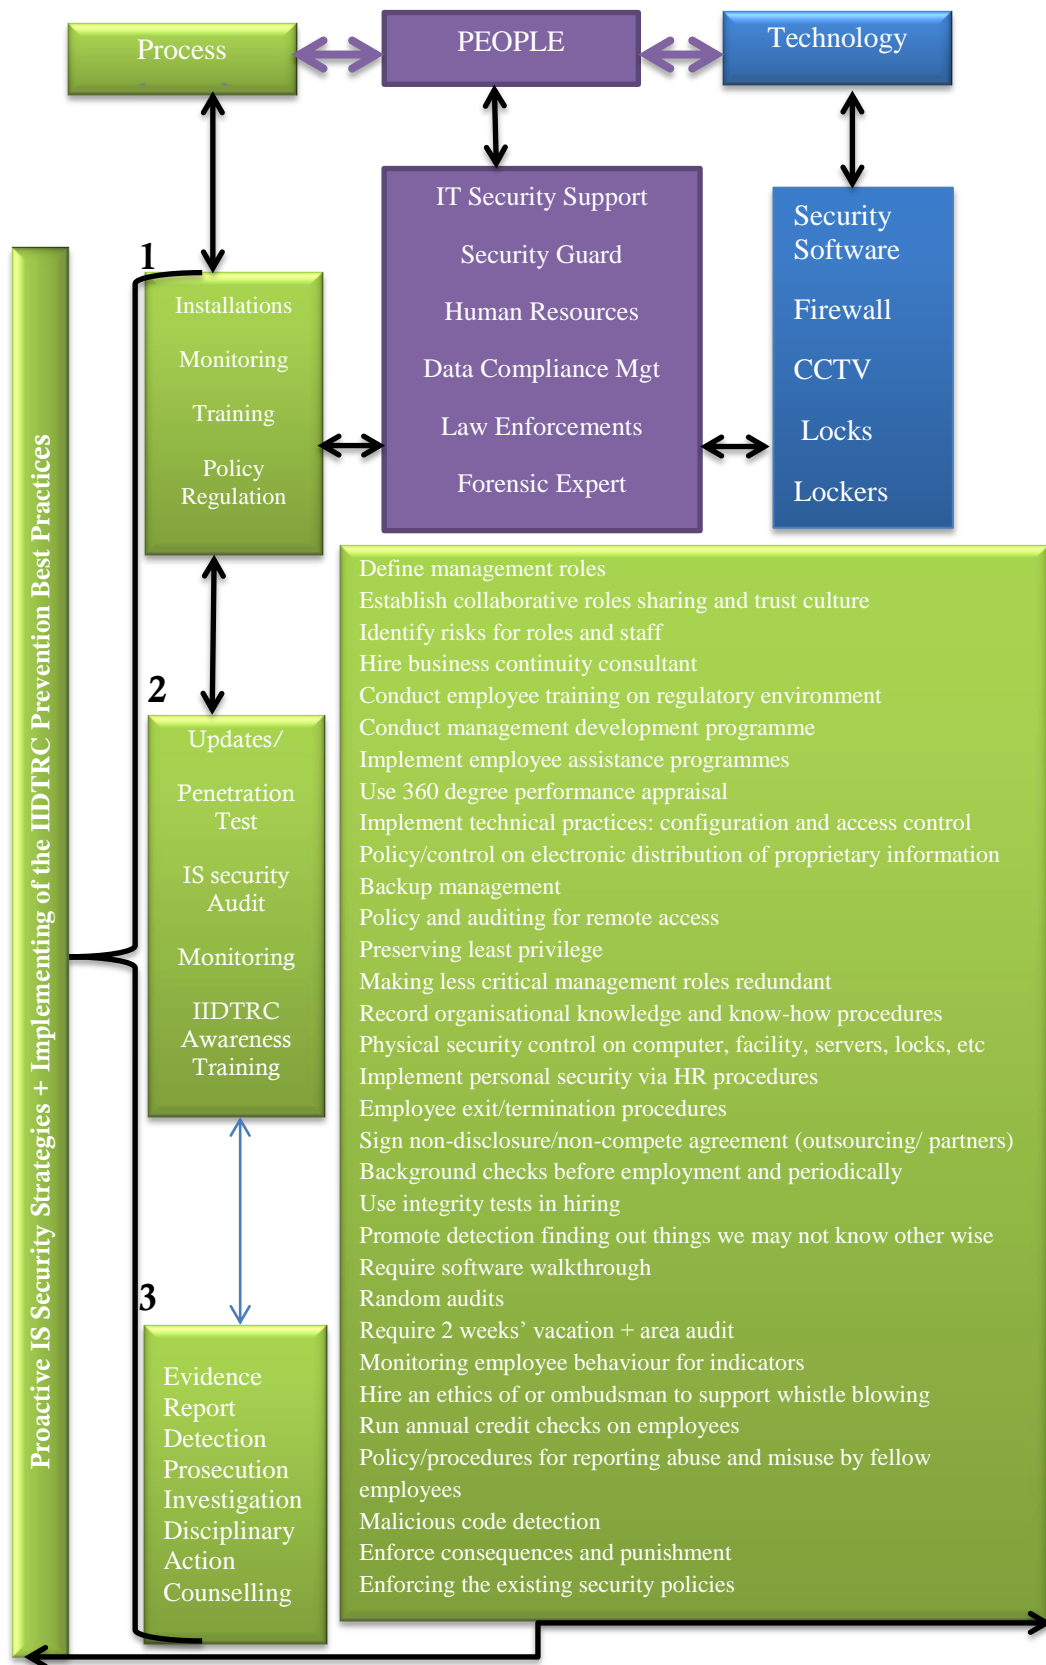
Process

PEOPLE

Technology

IT Security Support

Security Guard

Human Resources

Data Compliance Mgt

Law Enforcements

Forensic Expert

Security Software

Firewall

CCTV

Locks

Lockers

Proactive IS Security Strategies + Implementing of the IIDTRC Prevention Best Practices

1

Installations

Monitoring

Training

Policy Regulation

2

Updates/

Penetration Test

IS security Audit

Monitoring

IIDTRC Awareness Training

3

Evidence
Report
Detection
Prosecution
Investigation
Disciplinary Action
Counselling

Define management roles
Establish collaborative roles sharing and trust culture
Identify risks for roles and staff
Hire business continuity consultant
Conduct employee training on regulatory environment
Conduct management development programme
Implement employee assistance programmes
Use 360 degree performance appraisal
Implement technical practices: configuration and access control
Policy/control on electronic distribution of proprietary information
Backup management
Policy and auditing for remote access
Preserving least privilege
Making less critical management roles redundant
Record organisational knowledge and know-how procedures
Physical security control on computer, facility, servers, locks, etc
Implement personal security via HR procedures
Employee exit/termination procedures
Sign non-disclosure/non-compete agreement (outsourcing/ partners)
Background checks before employment and periodically
Use integrity tests in hiring
Promote detection finding out things we may not know other wise
Require software walkthrough
Random audits
Require 2 weeks' vacation + area audit
Monitoring employee behaviour for indicators
Hire an ethics of or ombudsman to support whistle blowing
Run annual credit checks on employees
Policy/procedures for reporting abuse and misuse by fellow employees
Malicious code detection
Enforce consequences and punishment
Enforcing the existing security policies